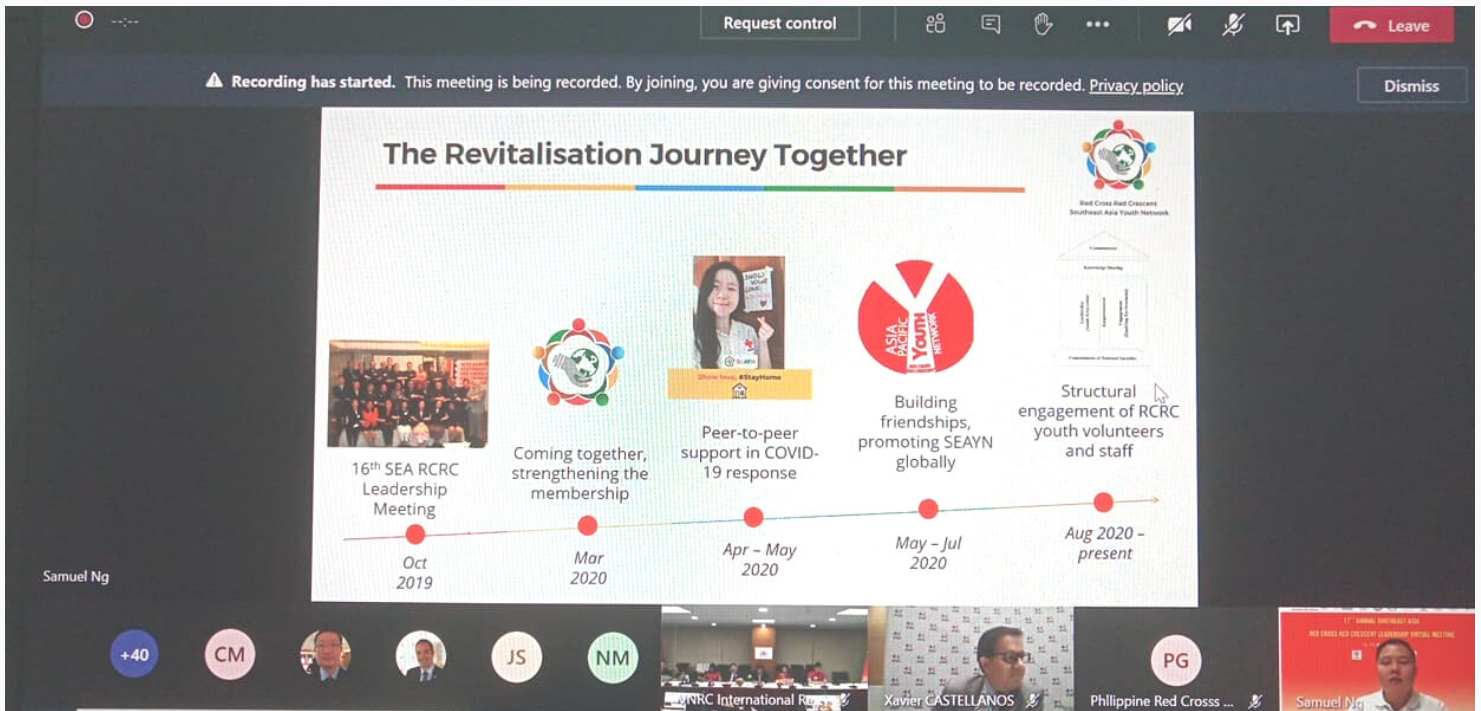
--:--

Request control

Leave

Recording has started. This meeting is being recorded. By joining, you are giving consent for this meeting to be recorded. Privacy policy

Dismiss

The Revitalisation Journey Together

Red Cross Red Crescent Southeast Asia Youth Network

ASIA PACIFIC YOUTH NETWORK

Show love. #StayHome

16th SEA RCRC Leadership Meeting

Oct 2019

Coming together, strengthening the membership

Mar 2020

Peer-to-peer support in COVID-19 response

Apr – May 2020

Building friendships, promoting SEAYN globally

May – Jul 2020

Structural engagement of RCRC youth volunteers and staff

Aug 2020 – present

Samuel Ng

+40

CM

JS

NM

VNRC International R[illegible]

Xavier CASTELLANOS

PG

Phllippine Red Crosss ...

Samuel Ng